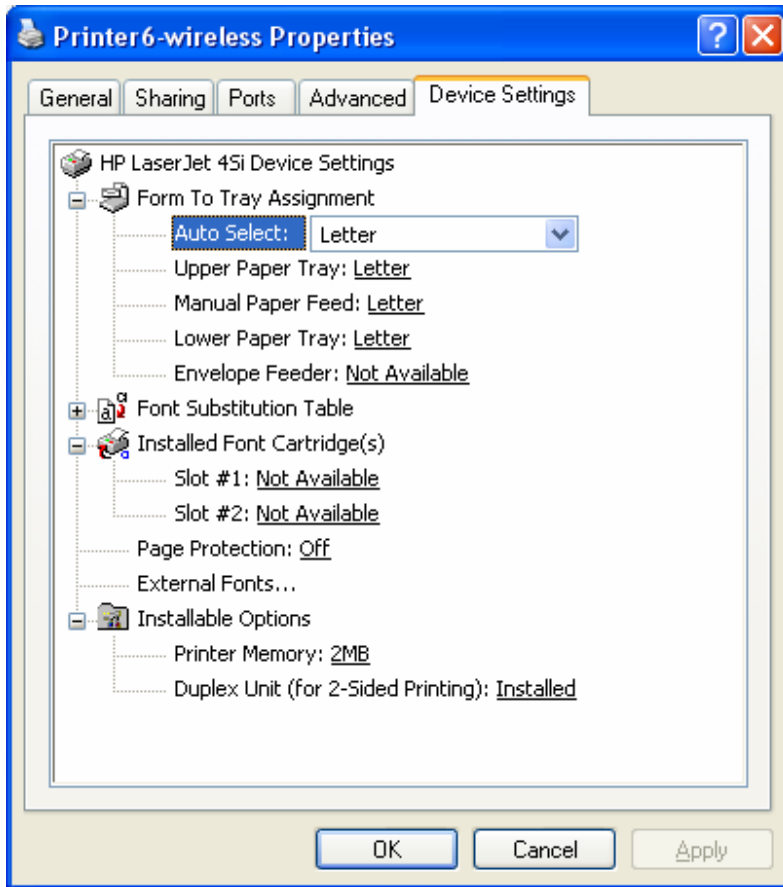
Printer6-wireless Properties

General | Sharing | Ports | Advanced | Device Settings

HP LaserJet 4Si Device Settings
Form To Tray Assignment
Auto Select: Letter
Upper Paper Tray: Letter
Manual Paper Feed: Letter
Lower Paper Tray: Letter
Envelope Feeder: Not Available
Font Substitution Table
Installed Font Cartridge(s)
Slot #1: Not Available
Slot #2: Not Available
Page Protection: Off
External Fonts...
Installable Options
Printer Memory: 2MB
Duplex Unit (for 2-Sided Printing): Installed

OK | Cancel | Apply